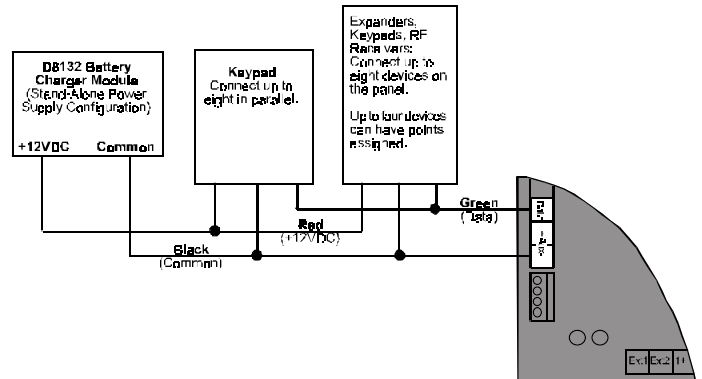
D8132 Battery Charger Module (Stand-Alone Power Supply Configuration)

+12VDC

Common

Keypad
Connect up to eight in parallel.

Expanders, Keypads, RF Receivers: Connect up to eight devices on the panel.

Up to four devices can have points assigned.

Green
(Data)

Red
(+12VDC)

Black
(Common)

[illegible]

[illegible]

Ex1 Ex2 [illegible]